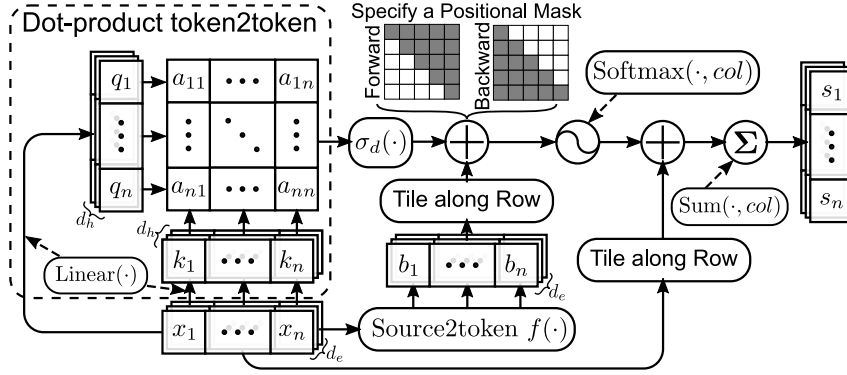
Dot-product token2token

Specify a Positional Mask

Forward

Backward

$q_1$

$\vdots$

$q_n$

$a_{11}$ $\cdots$ $a_{1n}$

$\vdots$ $\ddots$ $\vdots$

$a_{n1}$ $\cdots$ $a_{nn}$

$d_h$

$d_h$

$k_1$ $\cdots$ $k_n$

$\text{Linear}(\cdot)$

$x_1$ $\cdots$ $x_n$

$d_e$

$\sigma_d(\cdot)$

Tile along Row

$b_1$ $\cdots$ $b_n$

$d_e$

$\text{Source2token } f(\cdot)$

$\text{Softmax}(\cdot, col)$

Tile along Row

$\text{Sum}(\cdot, col)$

$\Sigma$

$s_1$

$\vdots$

$s_n$